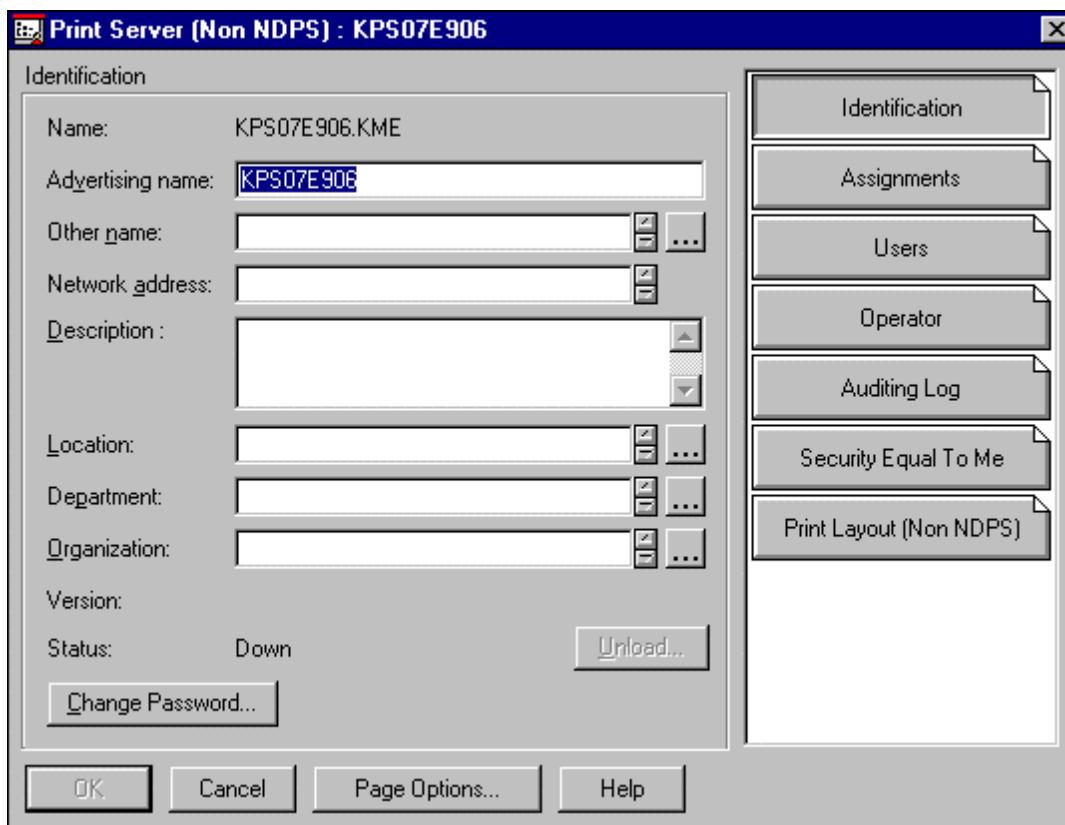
Print Server (Non NDPS) : KPS07E906

Identification

Name: KPS07E906.KME

Advertising name: KPS07E906

Other name: ...

Network address:

Description :

Location: ...

Department: ...

Organization: ...

Version:

Status: Down

Unload...

Change Password...

Identification

Assignments

Users

Operator

Auditing Log

Security Equal To Me

Print Layout (Non NDPS)

OK

Cancel

Page Options...

Help